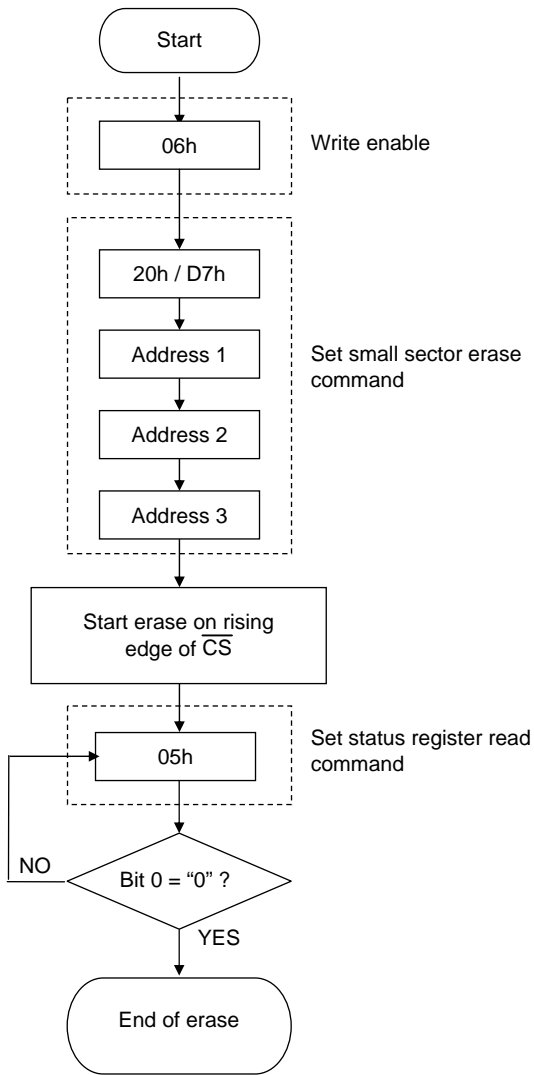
Start

06h

Write enable

20h / D7h

Address 1

Address 2

Address 3

Set small sector erase command

Start erase on rising edge of $\overline{CS}$

05h

Set status register read command

NO

Bit 0 = “0” ?

YES

End of erase